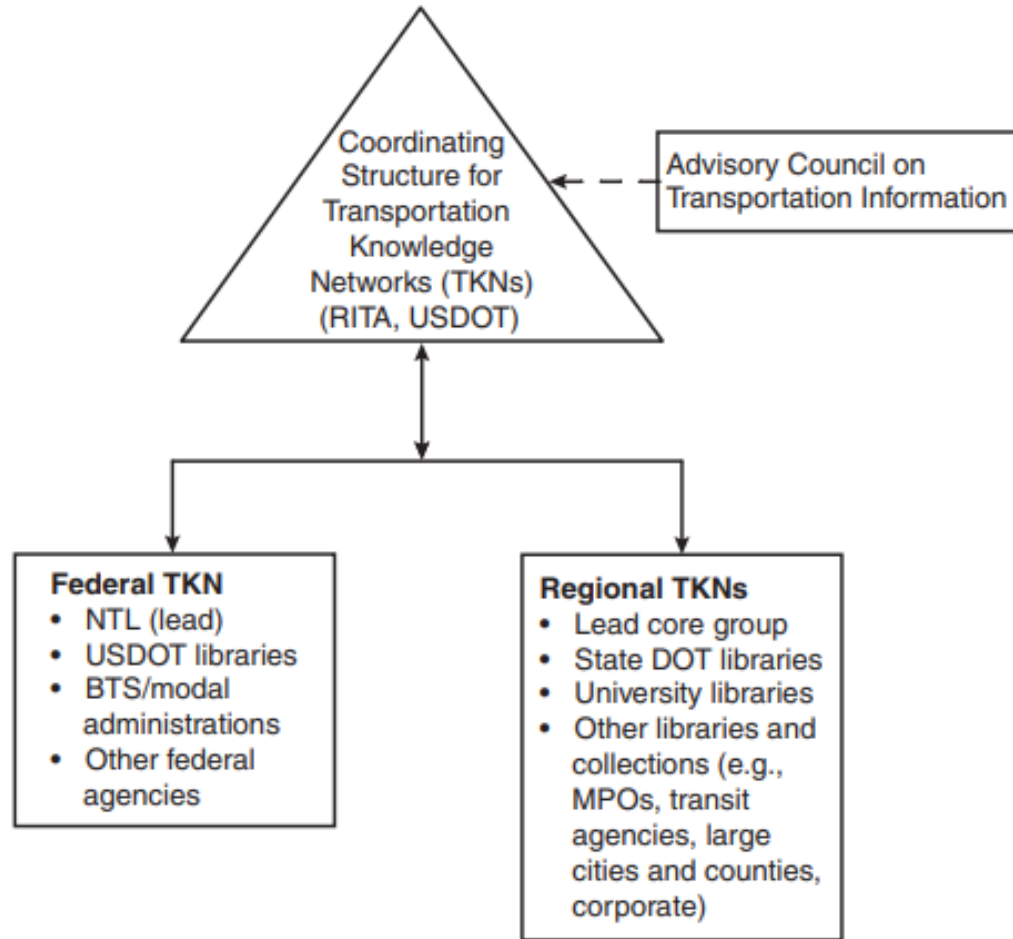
Coordinating Structure for Transportation Knowledge Networks (TKNs) (RITA, USDOT)

Advisory Council on Transportation Information

Federal TKN
• NTL (lead)
• USDOT libraries
• BTS/modal administrations
• Other federal agencies

Regional TKNs
• Lead core group
• State DOT libraries
• University libraries
• Other libraries and collections (e.g., MPOs, transit agencies, large cities and counties, corporate)